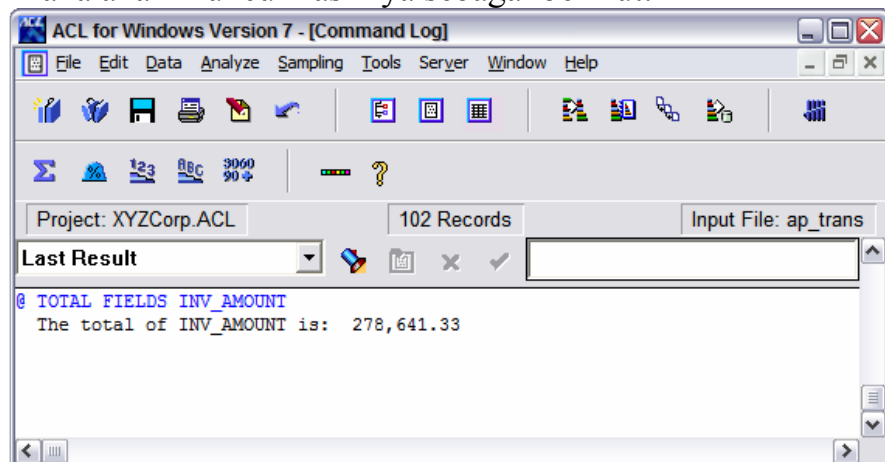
ACL for Windows Version 7 - [Command Log]

File Edit Data Analyze Sampling Tools Server Window Help

123 ABC 3060 90

Project: XYZCorp.ACL

102 Records

Input File: ap_trans

Last Result

@ TOTAL FIELDS INV_AMOUNT
The total of INV_AMOUNT is: 278,641.33